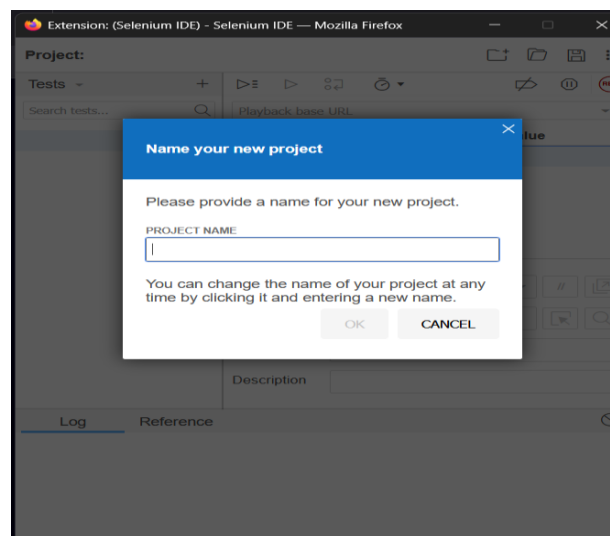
Extension: (Selenium IDE) - Selenium IDE — Mozilla Firefox

Project:

Tests

Search tests...

Playback base URL

lue

Name your new project

Please provide a name for your new project.

PROJECT NAME

You can change the name of your project at any time by clicking it and entering a new name.

OK

CANCEL

Description

Log

Reference